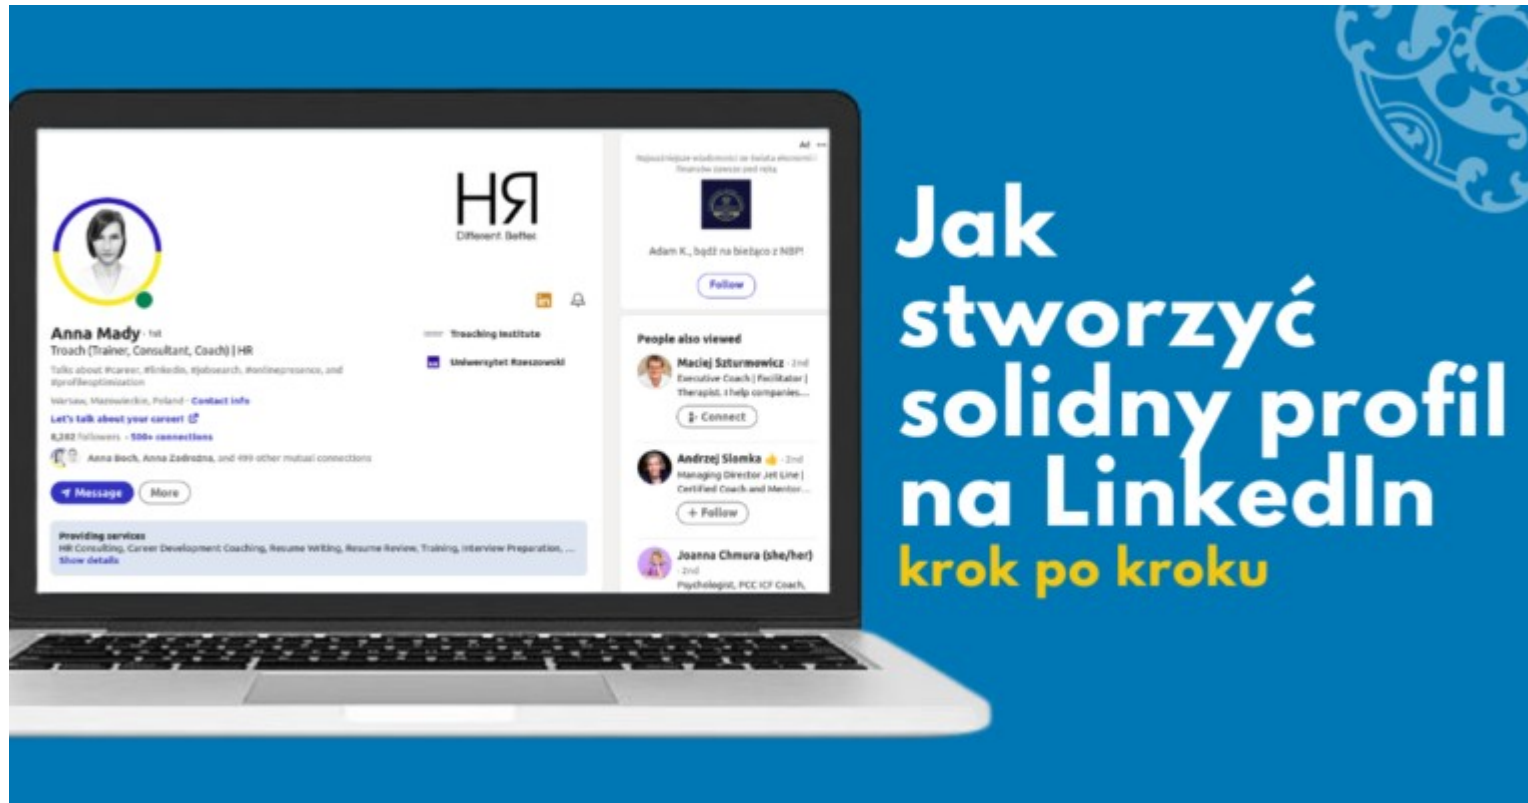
HR
Different Better

Anna Mady · 1st
Troach (Trainer, Consultant, Coach) | HR
Talks about #career, #linkedin, #jobsearch, #onlinepresence, and #profileoptimization
Warsaw, Mazowieckie, Poland · Contact info
Let's talk about your career!
8,282 followers · 500+ connections
Anna Boch, Anna Zadrozna, and 499 other mutual connections
Message More

Treaching Institute
Uniwersytet Rzeszowski

Providing services
HR Consulting, Career Development Coaching, Resume Writing, Resume Review, Training, Interview Preparation, ...
Show details

Ad ···
Najważniejsze wiadomości ze świata ekonomii i finansów zawsze pod ręką
Adam K., bądź na bieżąco z NBP!
Follow

People also viewed
Maciej Szturmowicz · 2nd
Executive Coach | Facilitator | Therapist. I help companies...
Connect
Andrzej Slomka · 2nd
Managing Director Jet Line | Certified Coach and Mentor...
+ Follow
Joanna Chmura (she/her) · 2nd
Psychologist, PCC ICF Coach,

Jak stworzyć solidny profil na LinkedIn
krok po kroku